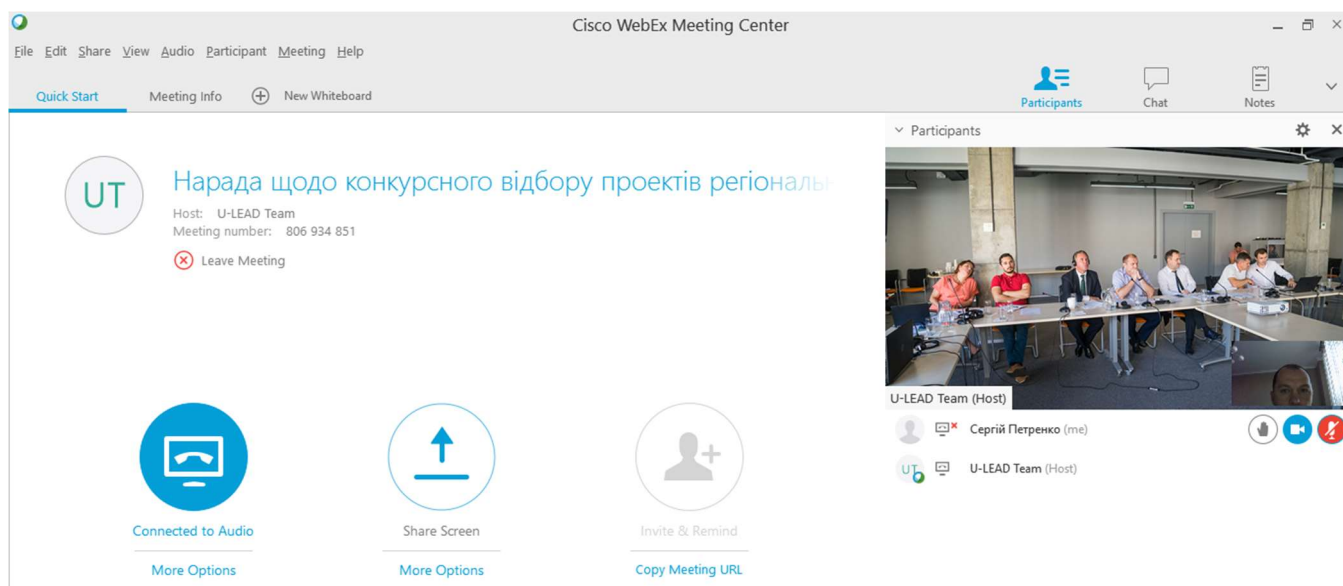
Cisco WebEx Meeting Center

File Edit Share View Audio Participant Meeting Help

Quick Start Meeting Info New Whiteboard

Participants Chat Notes

Participants

UT

Нарада щодо конкурсного відбору проектів регіональ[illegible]

Host: U-LEAD Team
Meeting number: 806 934 851

Leave Meeting

U-LEAD Team (Host)

Сергій Петренко (me)

UT U-LEAD Team (Host)

Connected to Audio
More Options

Share Screen
More Options

Invite & Remind
Copy Meeting URL